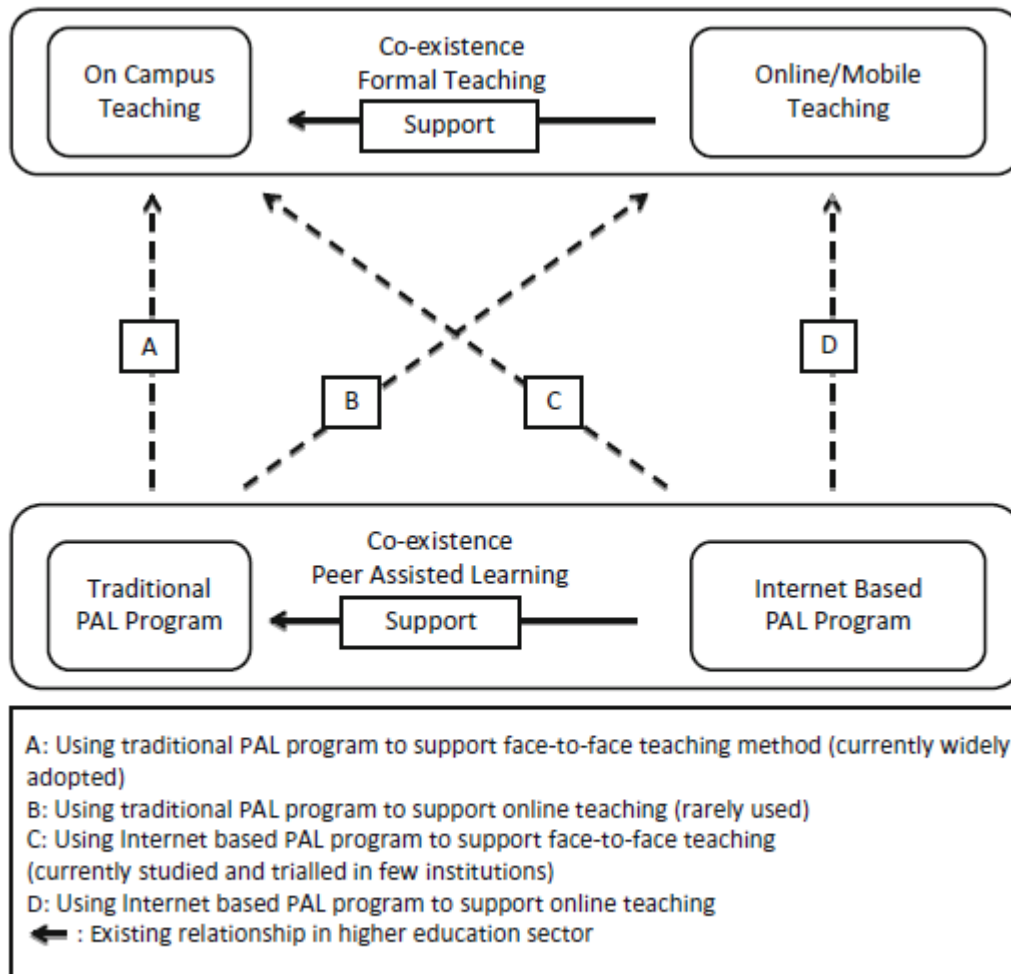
On Campus Teaching

Co-existence
Formal Teaching

Support

Online/Mobile Teaching

A

B

C

D

Traditional PAL Program

Co-existence
Peer Assisted Learning

Support

Internet Based PAL Program

A: Using traditional PAL program to support face-to-face teaching method (currently widely adopted)
B: Using traditional PAL program to support online teaching (rarely used)
C: Using Internet based PAL program to support face-to-face teaching (currently studied and trialled in few institutions)
D: Using Internet based PAL program to support online teaching
← : Existing relationship in higher education sector